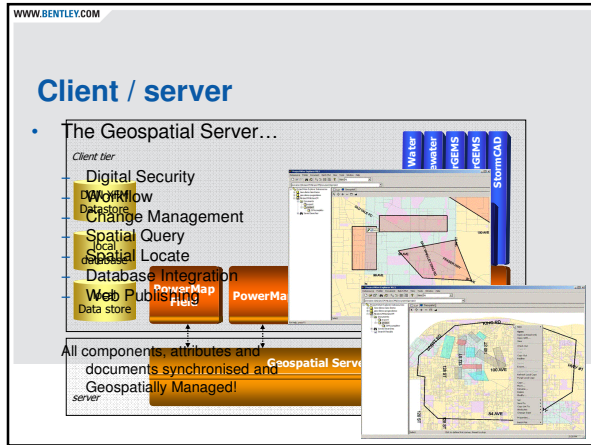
WWW.BENTLEY.COM

Client / server

• The Geospatial Server…

Client tier

– Digital Security
– Workflow
– Change Management
– Spatial Query
– Spatial Locate
– Database Integration
– Web Publishing

DWG/DGN Datastore

local database

Web Data store

PowerMap Field

PowerMa

Water

ewater

rGEMS

rGEMS

StormCAD

All components, attributes and documents synchronised and Geospatially Managed!

Geospatial Serve

server